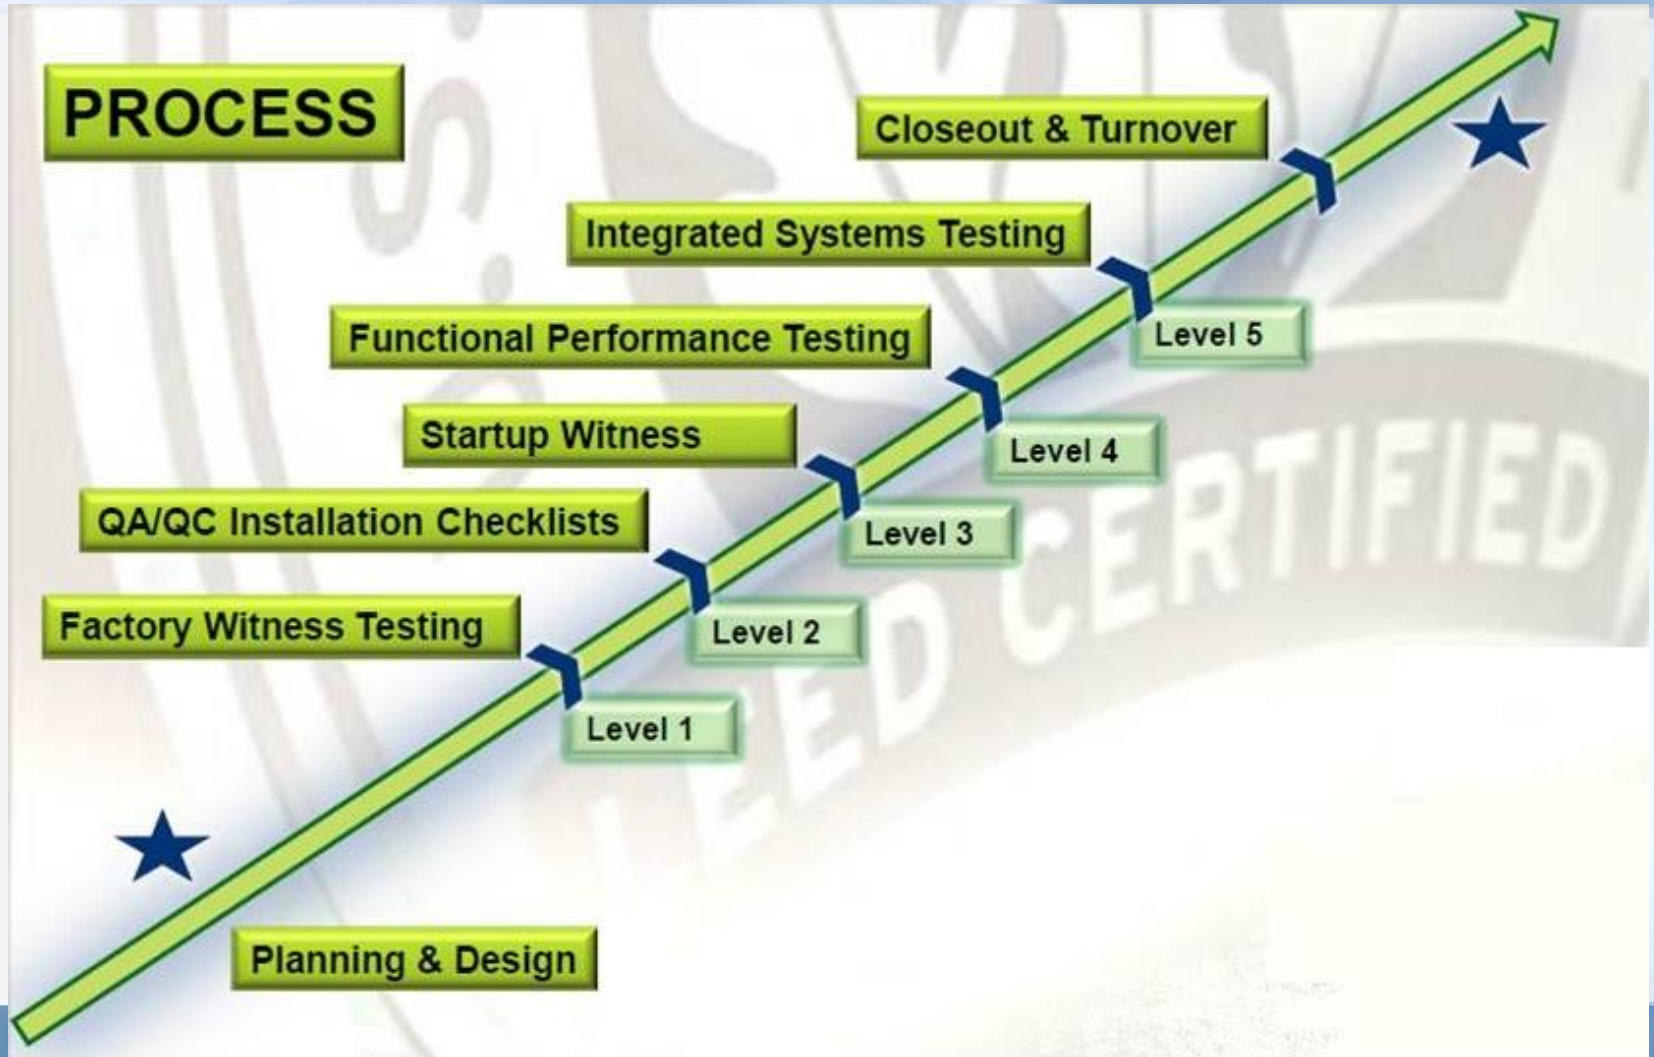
PROCESS

Closeout & Turnover

Integrated Systems Testing

Functional Performance Testing

Startup Witness

QA/QC Installation Checklists

Factory Witness Testing

Planning & Design

Level 5

Level 4

Level 3

Level 2

Level 1

LEED CERTIFIED